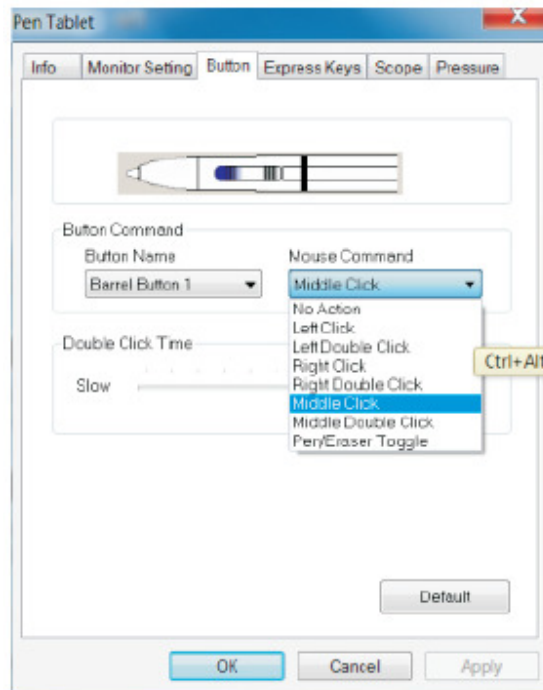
Pen Tablet

Info
Monitor Seting
Button
Express Keys
Scope
Pressure

Button Command
Button Name
Barrel Button 1
Mouse Command
Middle Click

No Action
Left Click
Left Double Click
Right Click
Right Double Click
Middle Click
Middle Double Click
Pen/Eraser Toggle

Ctrl+Alt

Double Click Time
Slow

Default

OK
Cancel
Apply